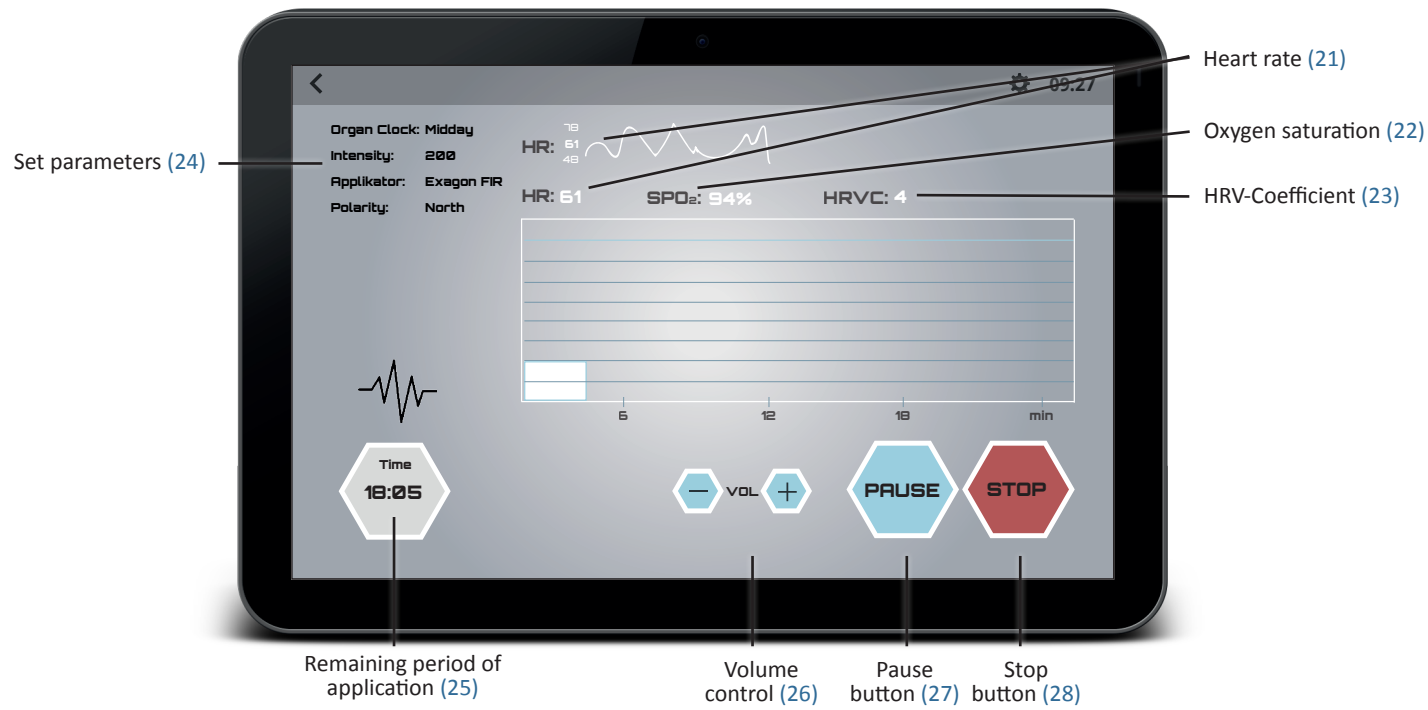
09:27

Heart rate (21)

Organ Clock: Midday
Intensity: 200
Applikator: Exagon FIR
Polarity: North

Set parameters (24)

HR: 78 61 48

Oxygen saturation (22)

HR: 61
$SPO_2$: 94%
HRVC: 4

HRV-Coefficient (23)

6
12
18
min

Time
18:05

VOL

PAUSE

STOP

Remaining period of application (25)

Volume control (26)

Pause button (27)

Stop button (28)